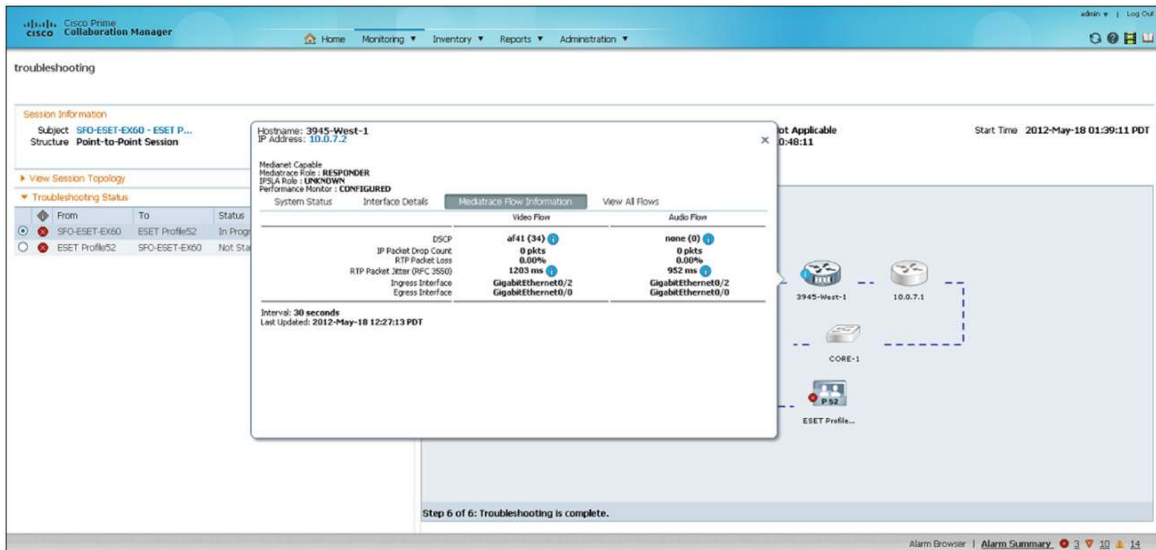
cisco Cisco Prime Collaboration Manager

admin ▾ | Log Out

Home Monitoring ▾ Inventory ▾ Reports ▾ Administration ▾

troubleshooting

Session Information
Subject SFO-ESET-EX60 - ESET P...
Structure Point-to-Point Session

ot Applicable
0:48:11

Start Time 2012-May-18 01:39:11 PDT

▸ View Session Topology

▾ Troubleshooting Status

| | From | To | Status |
|---|---|---|---|
| ◉ | SFO-ESET-EX60 | ESET Profile52 | In Progr |
| ○ | ESET Profile52 | SFO-ESET-EX60 | Not Sta |

Hostname: 3945-West-1
IP Address: 10.0.7.2

Medianet Capable
Mediatrace Role : RESPONDER
IPSLA Role : UNKNOWN
Performance Monitor : CONFIGURED

System Status | Interface Details | Mediatrace Flow Information | View All Flows

| | Video Flow | Audio Flow |
|---|---|---|
| DSCP | af41 (34) | none (0) |
| IP Packet Drop Count | 0 pkts | 0 pkts |
| RTP Packet Loss | 0.00% | 0.00% |
| RTP Packet Jitter (RFC 3550) | 1203 ms | 952 ms |
| Ingress Interface | GigabitEthernet0/2 | GigabitEthernet0/2 |
| Egress Interface | GigabitEthernet0/0 | GigabitEthernet0/0 |

Interval: 30 seconds
Last Updated: 2012-May-18 12:27:13 PDT

3945-West-1
10.0.7.1
CORE-1
P 52
ESET Profile...

Step 6 of 6: Troubleshooting is complete.

Alarm Browser | Alarm Summary 3 10 14